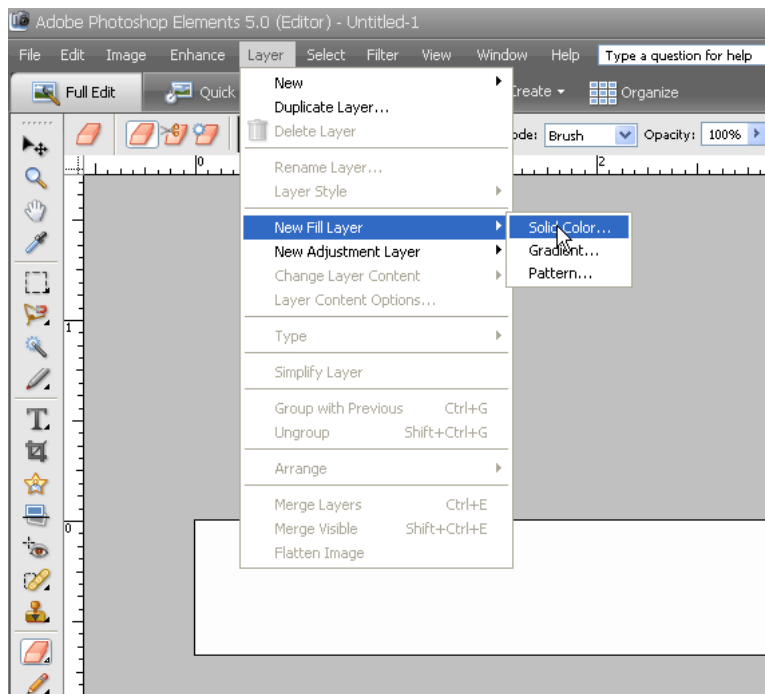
Adobe Photoshop Elements 5.0 (Editor) - Untitled-1

File Edit Image Enhance Layer Select Filter View Window Help Type a question for help

Full Edit Quick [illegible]reate Organize

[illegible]ode: Brush Opacity: 100%

0 2

1

0

New
Duplicate Layer...
Delete Layer
Rename Layer...
Layer Style
New Fill Layer
New Adjustment Layer
Change Layer Content
Layer Content Options...
Type
Simplify Layer
Group with Previous Ctrl+G
Ungroup Shift+Ctrl+G
Arrange
Merge Layers Ctrl+E
Merge Visible Shift+Ctrl+E
Flatten Image

Solid Color...
Gradient...
Pattern...